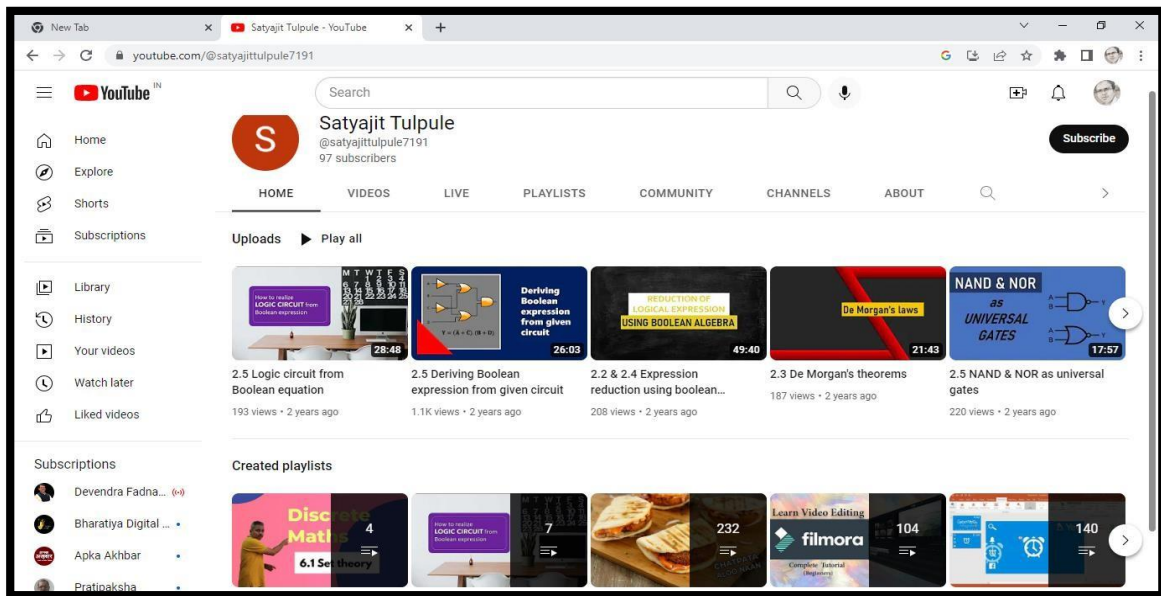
New Tab
Satyajit Tulpule - YouTube
youtube.com/@satyajittulpule7191

YouTube IN
Search

Home
Explore
Shorts
Subscriptions

Library
History
Your videos
Watch later
Liked videos

Subscriptions
Devendra Fadna...
Bharatiya Digital ...
Apka Akhbar
Pratipaksha

S
Satyajit Tulpule
@satyajittulpule7191
97 subscribers
Subscribe

HOME VIDEOS LIVE PLAYLISTS COMMUNITY CHANNELS ABOUT

Uploads Play all

How to realize LOGIC CIRCUIT from Boolean expression
28:48
2.5 Logic circuit from Boolean equation
193 views • 2 years ago

Deriving Boolean expression from given circuit
Y = (A + C) (B + D)
26:03
2.5 Deriving Boolean expression from given circuit
1.1K views • 2 years ago

REDUCTION OF LOGICAL EXPRESSION USING BOOLEAN ALGEBRA
49:40
2.2 & 2.4 Expression reduction using boolean...
208 views • 2 years ago

De Morgan's laws
21:43
2.3 De Morgan's theorems
187 views • 2 years ago

NAND & NOR as UNIVERSAL GATES
17:57
2.5 NAND & NOR as universal gates
220 views • 2 years ago

Created playlists

Discrete Maths
6.1 Set theory
4

How to realize LOGIC CIRCUIT from Boolean expression
7

232

Learn Video Editing
filmora
Complete Tutorial
104

140